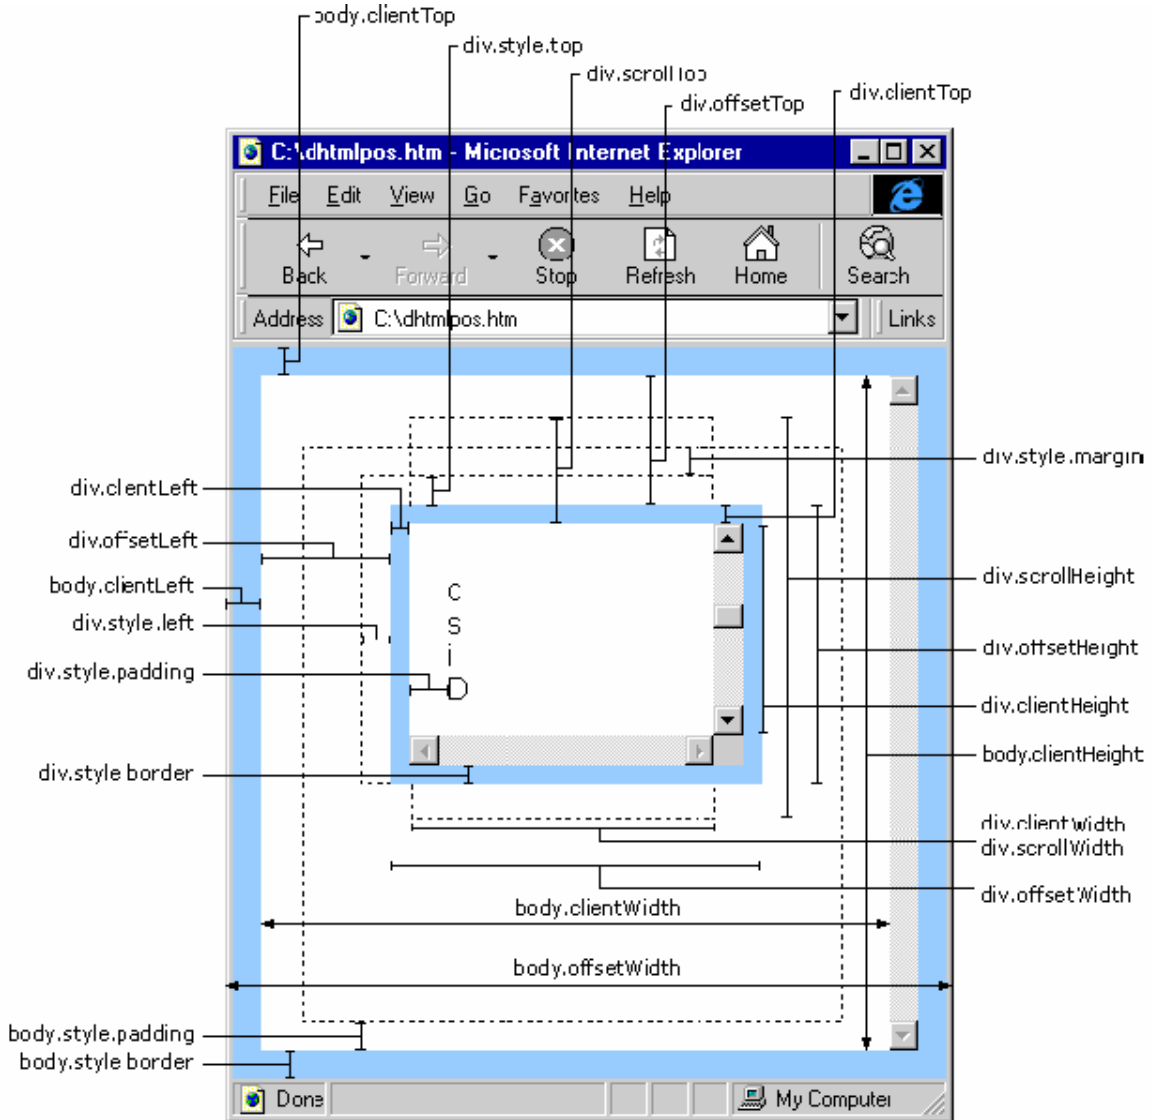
body.clientTop
div.style.top
div.scrollTop
div.offsetTop
div.clientTop
C:\dhtmlpos.htm - Microsoft Internet Explorer
File Edit View Go Favorites Help
Back Forward Stop Refresh Home Search
Address C:\dhtmlpos.htm Links
div.style.margin
div.clientLeft
div.offsetLeft
div.scrollHeight
body.clientLeft
div.style.left
div.offsetHeight
div.style.padding
div.clientHeight
C
S
i
D
div.style border
body.clientHeight
div.clientWidth
div.scrollWidth
div.offsetWidth
body.clientWidth
body.offsetWidth
body.style.padding
body.style border
Done
My Computer